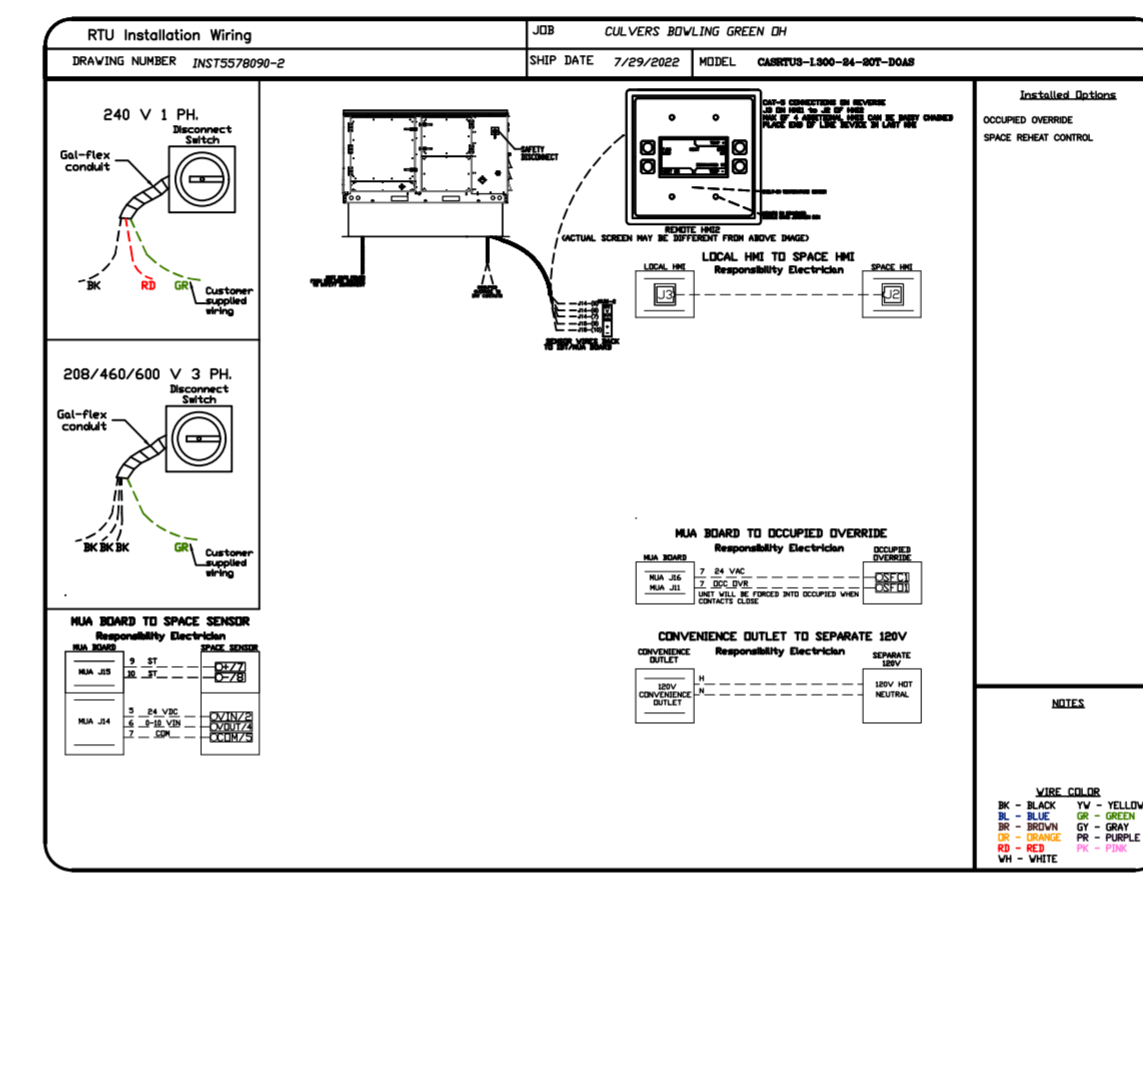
RTU Installation Wiring

JOB CULVERS BOWLING GREEN OH

DRAWING NUMBER INST5578090-2

SHIP DATE 7/29/2022

MODEL CASRTU3-1300-24-20T-DOAS

240 V 1 PH.

Disconnect Switch

Gal-flex conduit

BK RD GR

Customer supplied wiring

208/460/600 V 3 PH.

Disconnect Switch

Gal-flex conduit

BK BK BK GR

Customer supplied wiring

SAFETY DISCONNECT

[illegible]

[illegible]

J14 J14 J14 J15 J16

SENSOR WIRES BACK TO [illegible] BOARD

CAT-5 CONNECTIONS ON REVERSE J3 ON HMI1 to J2 OF HMI2 MAX OF 4 ADDITIONAL HMIS CAN BE DAISY CHAINED PLACE END OF LINE DEVICE IN LAST ONE

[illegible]

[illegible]

REMOTE HMI2 (ACTUAL SCREEN MAY BE DIFFERENT FROM ABOVE IMAGE)

LOCAL HMI TO SPACE HMI
Responsibility Electrician

LOCAL HMI J3

SPACE HMI J2

Installed Options

OCCUPIED OVERRIDE

SPACE REHEAT CONTROL

MUA BOARD TO SPACE SENSOR
Responsibility Electrician

MUA BOARD

SPACE SENSOR

MUA J15
9 ST
10 ST
D+/7
D-/8

MUA J14
5 24 VDC
6 0-10 VIN
7 COM
OVIN/2
OVOUT/4
OCOM/5

MUA BOARD TO OCCUPIED OVERRIDE
Responsibility Electrician

MUA BOARD

OCCUPIED OVERRIDE

MUA J16
MUA J11
7 24 VAC
7 OCC OVR
OSFC1
OSFO1

UNIT WILL BE FORCED INTO OCCUPIED WHEN CONTACTS CLOSE

CONVENIENCE OUTLET TO SEPARATE 120V
Responsibility Electrician

CONVENIENCE OUTLET

SEPARATE 120V

120V CONVENIENCE OUTLET

H
N

120V HOT NEUTRAL

NOTES

WIRE COLOR
BK - BLACK
YW - YELLOW
BL - BLUE
GR - GREEN
BR - BROWN
GY - GRAY
OR - ORANGE
PR - PURPLE
RD - RED
PK - PINK
WH - WHITE